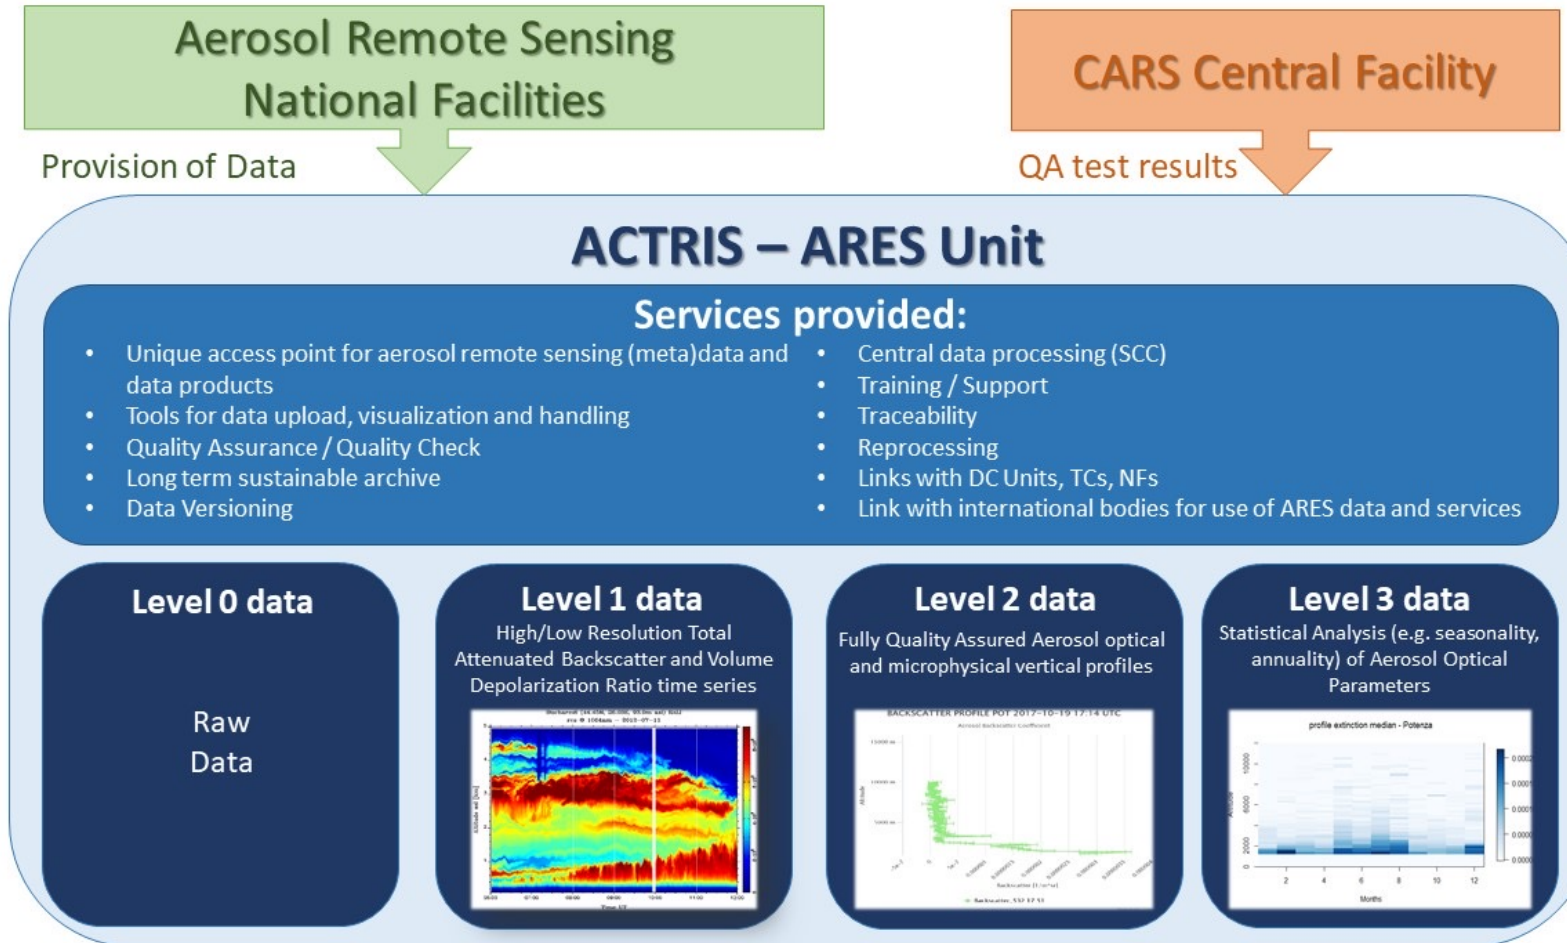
Aerosol Remote Sensing National Facilities

CARS Central Facility

Provision of Data

QA test results

ACTRIS – ARES Unit

Services provided:

- Unique access point for aerosol remote sensing (meta)data and data products
- Tools for data upload, visualization and handling
- Quality Assurance / Quality Check
- Long term sustainable archive
- Data Versioning

- Central data processing (SCC)
- Training / Support
- Traceability
- Reprocessing
- Links with DC Units, TCs, NFs
- Link with international bodies for use of ARES data and services

Level 0 data

Raw Data

Level 1 data

High/Low Resolution Total Attenuated Backscatter and Volume Depolarization Ratio time series

Level 2 data

Fully Quality Assured Aerosol optical and microphysical vertical profiles

BACKSCATTER PROFILE POT 2017-10-19 17:14 UTC

Level 3 data

Statistical Analysis (e.g. seasonality, annuality) of Aerosol Optical Parameters

profile extinction median - Potenza

Months